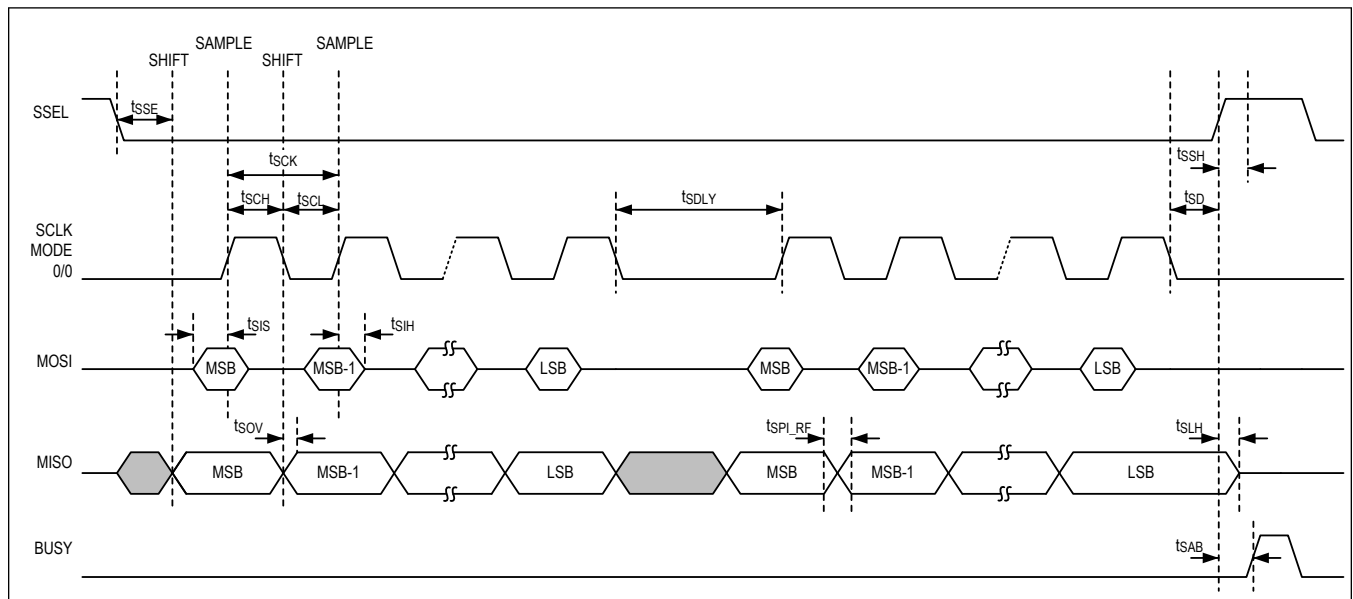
SHIFT SAMPLE SHIFT SAMPLE

SSEL

$t_{SSE}$

$t_{SCK}$

$t_{SSH}$

$t_{SCH}$ $t_{SCL}$

$t_{SDLY}$

$t_{SD}$

SCLK MODE 0/0

$t_{SIS}$ $t_{SIH}$

MOSI

MSB MSB-1 LSB MSB MSB-1 LSB

$t_{SOV}$

$t_{SPI\_RF}$

$t_{SLH}$

MISO

MSB MSB-1 LSB MSB MSB-1 LSB

BUSY

$t_{SAB}$